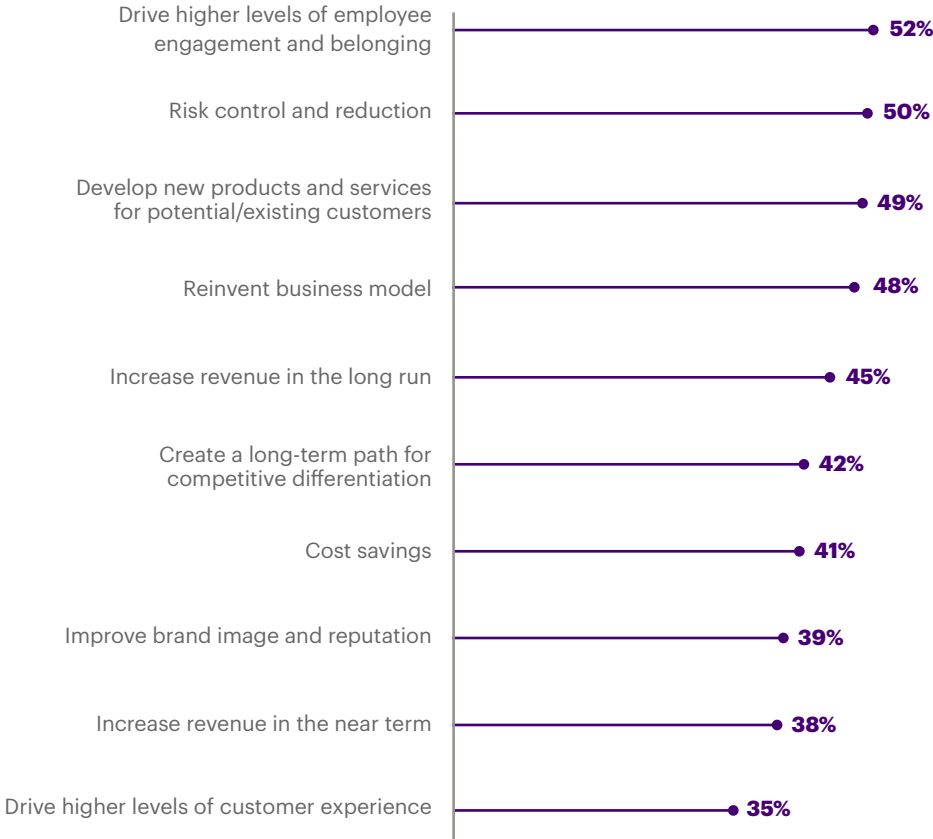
Drive higher levels of employee engagement and belonging 52%

Risk control and reduction 50%

Develop new products and services for potential/existing customers 49%

Reinvent business model 48%

Increase revenue in the long run 45%

Create a long-term path for competitive differentiation 42%

Cost savings 41%

Improve brand image and reputation 39%

Increase revenue in the near term 38%

Drive higher levels of customer experience 35%